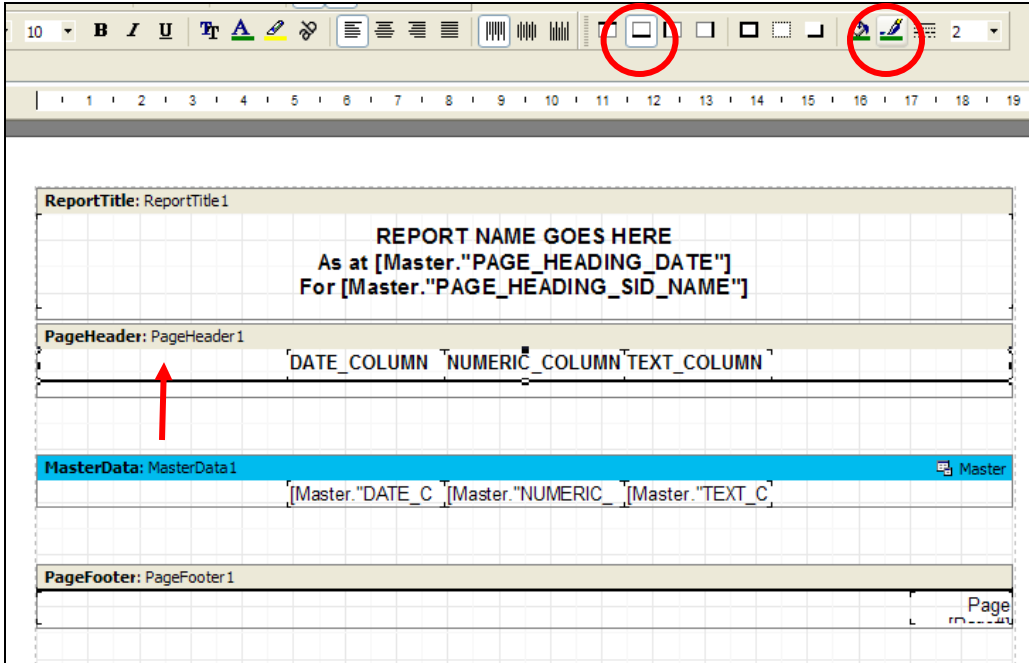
10 B I U 2

1 2 3 4 5 6 7 8 9 10 11 12 13 14 15 16 17 18 19

ReportTitle: ReportTitle1

REPORT NAME GOES HERE
As at [Master."PAGE_HEADING_DATE"]
For [Master."PAGE_HEADING_SID_NAME"]

PageHeader: PageHeader1

DATE_COLUMN NUMERIC_COLUMN TEXT_COLUMN

MasterData: MasterData1 Master

[Master."DATE_C [Master."NUMERIC_ [Master."TEXT_C

PageFooter: PageFooter1

Page
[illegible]